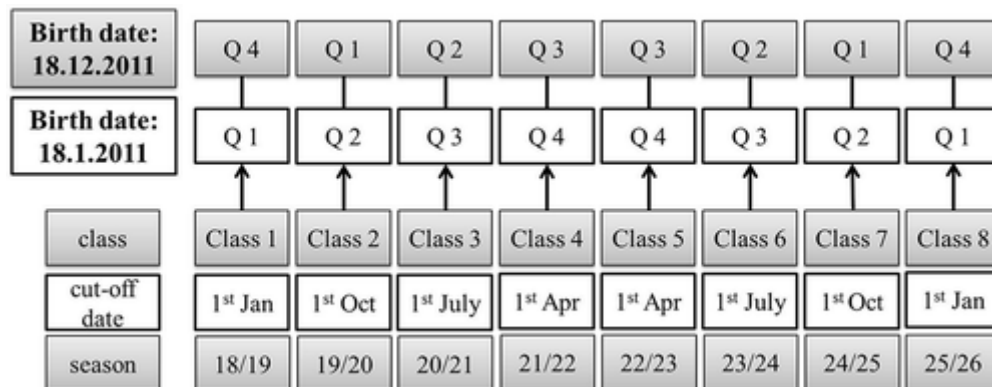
| Birth date: 18.12.2011 | Q 4 | Q 1 | Q 2 | Q 3 | Q 3 | Q 2 | Q 1 | Q 4 |
|---|---|---|---|---|---|---|---|---|
| Birth date: 18.1.2011 | Q 1 | Q 2 | Q 3 | Q 4 | Q 4 | Q 3 | Q 2 | Q 1 |
| class | Class 1 | Class 2 | Class 3 | Class 4 | Class 5 | Class 6 | Class 7 | Class 8 |
| cut-off date | 1$^{st}$ Jan | 1$^{st}$ Oct | 1$^{st}$ July | 1$^{st}$ Apr | 1$^{st}$ Apr | 1$^{st}$ July | 1$^{st}$ Oct | 1$^{st}$ Jan |
| season | 18/19 | 19/20 | 20/21 | 21/22 | 22/23 | 23/24 | 24/25 | 25/26 |